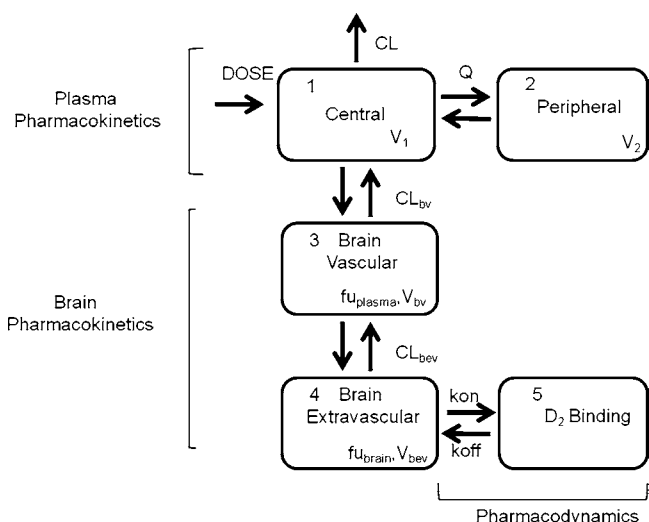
CL

DOSE

Q

1
Central
$V_1$

2
Peripheral
$V_2$

Plasma Pharmacokinetics

$CL_{bv}$

3 Brain Vascular
$fu_{plasma}, V_{bv}$

Brain Pharmacokinetics

$CL_{bev}$

4 Brain Extravascular
$fu_{brain}, V_{bev}$

kon

koff

5
$D_2$ Binding

Pharmacodynamics